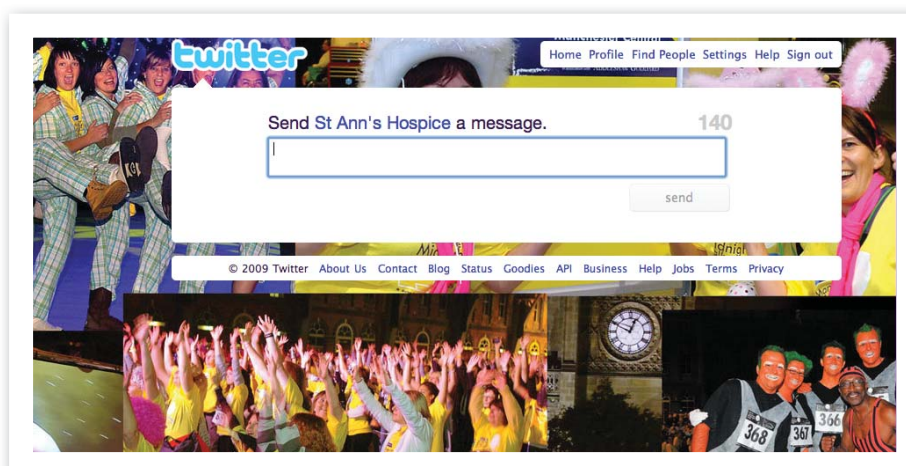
twitter

Home Profile Find People Settings Help Sign out

Send St Ann's Hospice a message. 140

send

© 2009 Twitter About Us Contact Blog Status Goodies API Business Help Jobs Terms Privacy

368 367 366